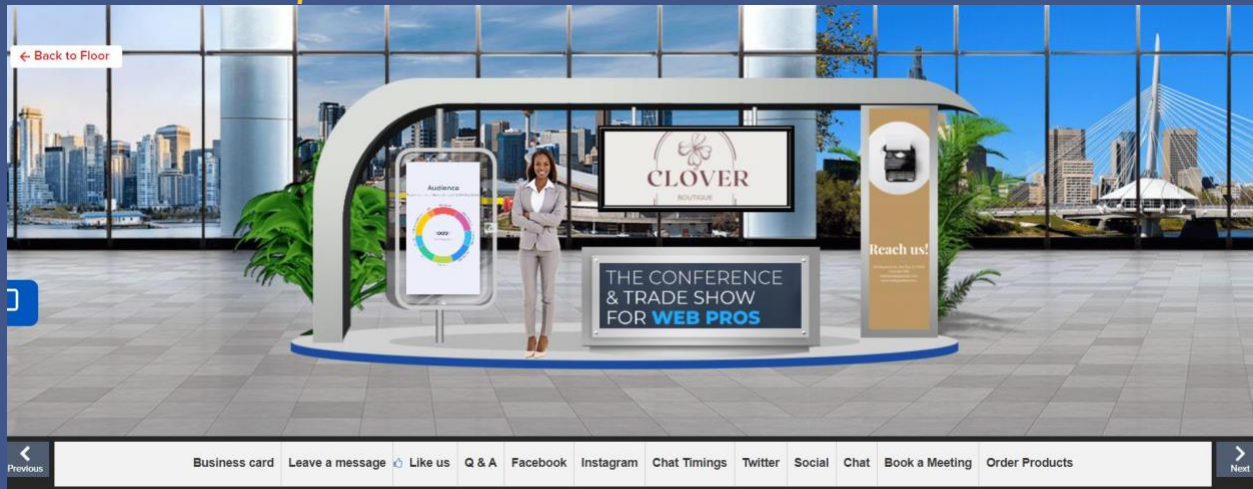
← Back to Floor

Audience

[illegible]

CLOVER

BOUTIQUE

THE CONFERENCE & TRADE SHOW FOR WEB PROS

Reach us!

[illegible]

< Previous

Business card | Leave a message | Like us | Q & A | Facebook | Instagram | Chat Timings | Twitter | Social | Chat | Book a Meeting | Order Products

> Next